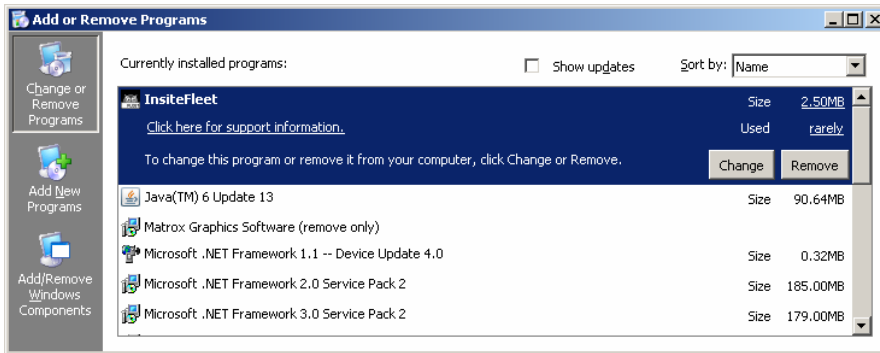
Add or Remove Programs

Change or Remove Programs

Add New Programs

Add/Remove Windows Components

Currently installed programs:

Show updates

Sort by: Name

InsiteFleet

Size 2.50MB

Click here for support information.

Used rarely

To change this program or remove it from your computer, click Change or Remove.

Change

Remove

Java(TM) 6 Update 13 Size 90.64MB

Matrox Graphics Software (remove only)

Microsoft .NET Framework 1.1 -- Device Update 4.0 Size 0.32MB

Microsoft .NET Framework 2.0 Service Pack 2 Size 185.00MB

Microsoft .NET Framework 3.0 Service Pack 2 Size 179.00MB